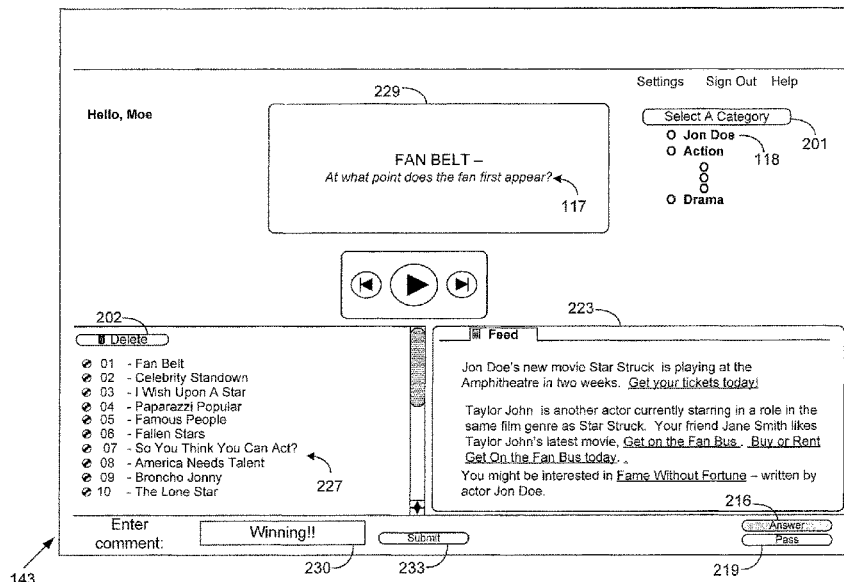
Settings Sign Out Help

Hello, Moe

229

FAN BELT –
At what point does the fan first appear?

117

Select A Category
O Jon Doe
O Action
O
O
O
O Drama

201
118

202
Delete

01 - Fan Belt
02 - Celebrity Standown
03 - I Wish Upon A Star
04 - Paparazzi Popular
05 - Famous People
06 - Fallen Stars
07 - So You Think You Can Act?
08 - America Needs Talent
09 - Broncho Jonny
10 - The Lone Star

227

223
Feed

Jon Doe's new movie Star Struck is playing at the Amphitheatre in two weeks. Get your tickets today!

Taylor John is another actor currently starring in a role in the same film genre as Star Struck. Your friend Jane Smith likes Taylor John's latest movie, Get on the Fan Bus. Buy or Rent Get On the Fan Bus today.

You might be interested in Fame Without Fortune – written by actor Jon Doe.

216
Answer
Pass

Enter comment:

Winning!!

Submit

143
230
233
219